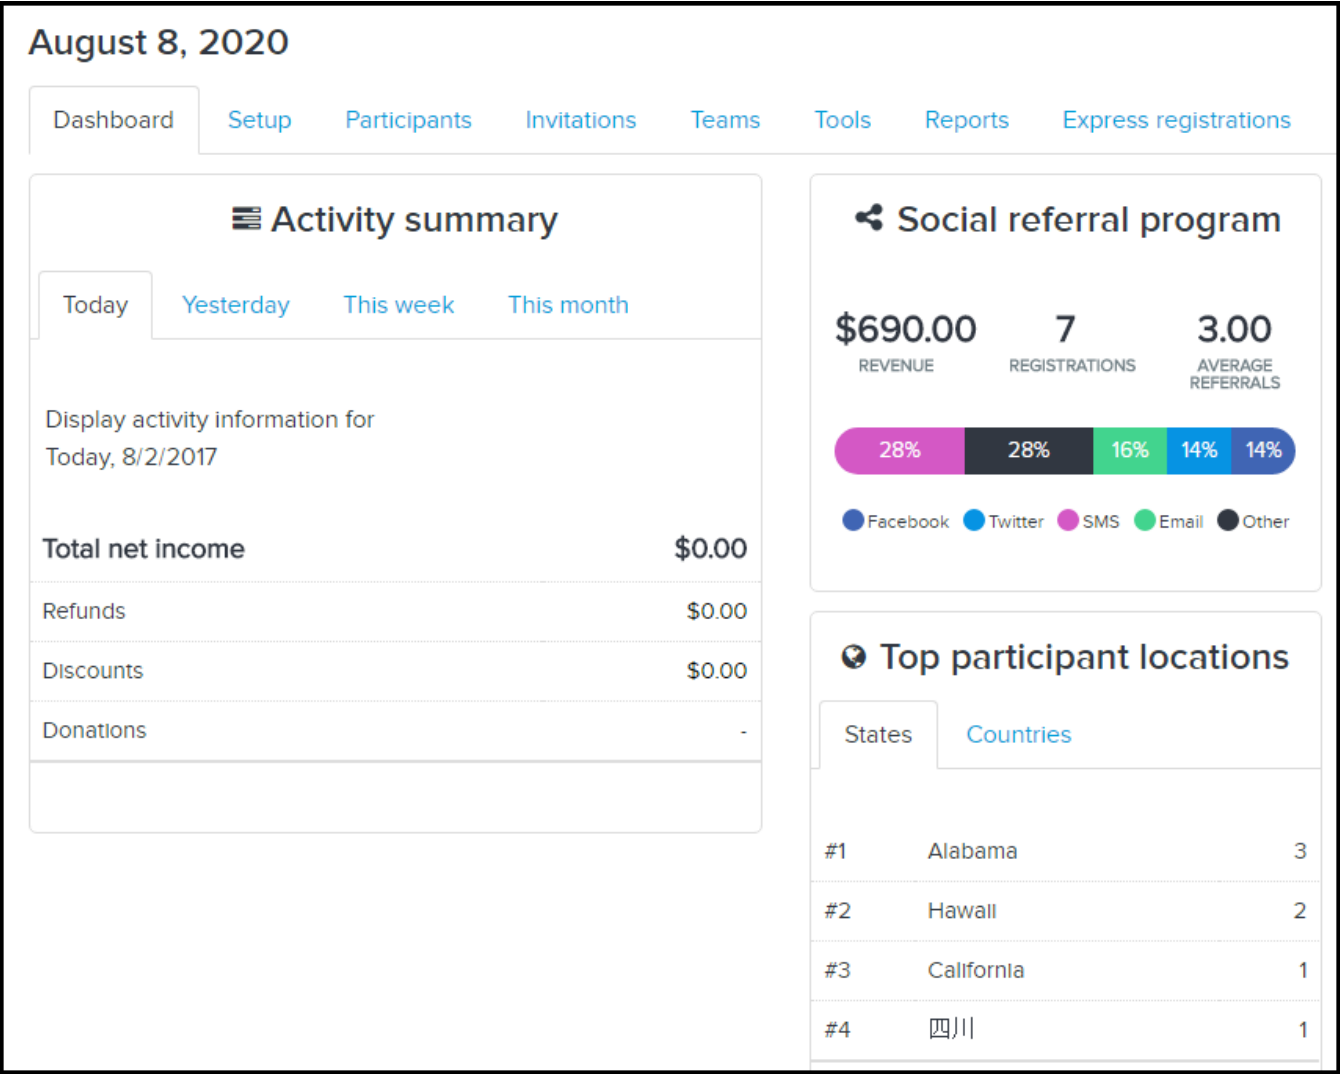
August 8, 2020

Dashboard Setup Participants Invitations Teams Tools Reports Express registrations

Activity summary

Today Yesterday This week This month

Display activity information for Today, 8/2/2017

| Total net income | $0.00 |
|---|---|
| Refunds | $0.00 |
| Discounts | $0.00 |
| Donations | - |

Social referral program

$690.00 REVENUE
7 REGISTRATIONS
3.00 AVERAGE REFERRALS

28% 28% 16% 14% 14%

Facebook Twitter SMS Email Other

Top participant locations

States Countries

| #1 | Alabama | 3 |
|---|---|---|
| #2 | Hawaii | 2 |
| #3 | California | 1 |
| #4 | 四川 | 1 |